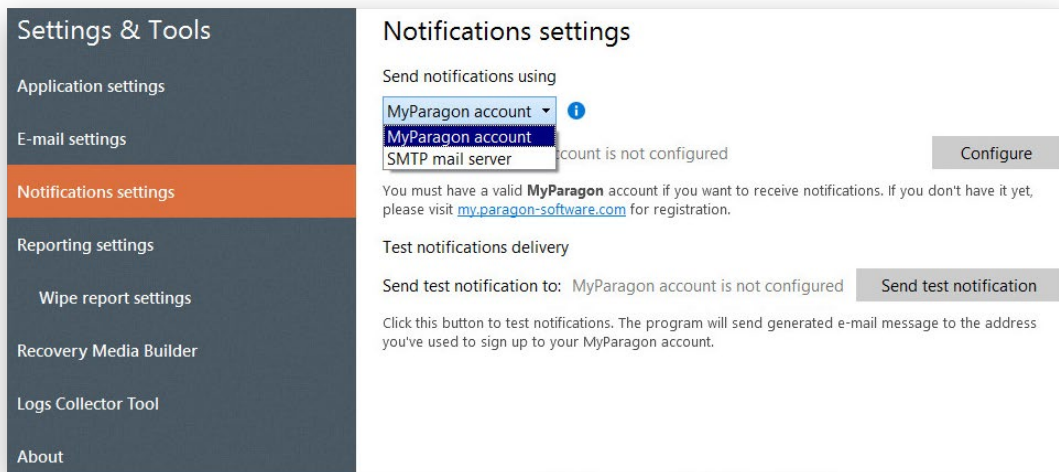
Settings & Tools

Application settings

E-mail settings

Notifications settings

Reporting settings

Wipe report settings

Recovery Media Builder

Logs Collector Tool

About

Notifications settings

Send notifications using

MyParagon account

MyParagon account
SMTP mail server

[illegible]count is not configured

Configure

You must have a valid **MyParagon** account if you want to receive notifications. If you don't have it yet, please visit my.paragon-software.com for registration.

Test notifications delivery

Send test notification to: MyParagon account is not configured

Send test notification

Click this button to test notifications. The program will send generated e-mail message to the address you've used to sign up to your MyParagon account.